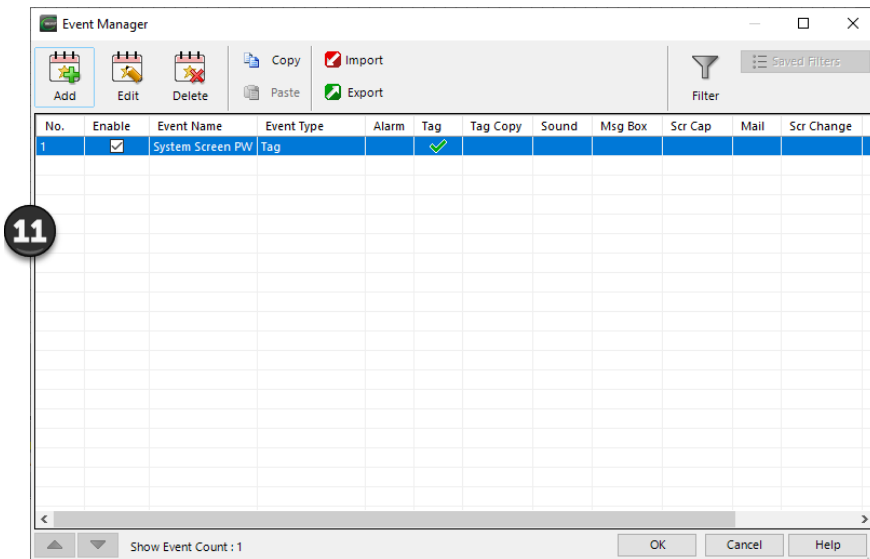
Event Manager

Add Edit Delete Copy Paste Import Export Filter Saved Filters

| No. | Enable | Event Name | Event Type | Alarm | Tag | Tag Copy | Sound | Msg Box | Scr Cap | Mail | Scr Change |
|---|---|---|---|---|---|---|---|---|---|---|---|
| 1 | ☑ | System Screen PW | Tag | | ✓ | | | | | | |

11

Show Event Count : 1

OK Cancel Help